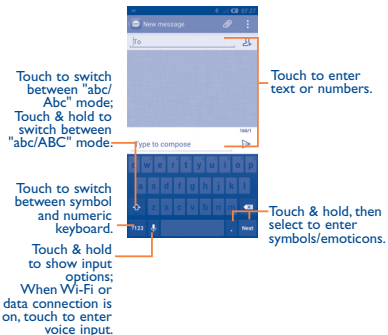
07:23

New message

To

160/1

Type to compose

q w e r t y u i o p

a s d f g h j k l

z x c v b n m

?123

Next

Touch to switch between "abc/Abc" mode; Touch & hold to switch between "abc/ABC" mode.

Touch to switch between symbol and numeric keyboard.

Touch & hold to show input options; When Wi-Fi or data connection is on, touch to enter voice input.

Touch to enter text or numbers.

Touch & hold, then select to enter symbols/emoticons.